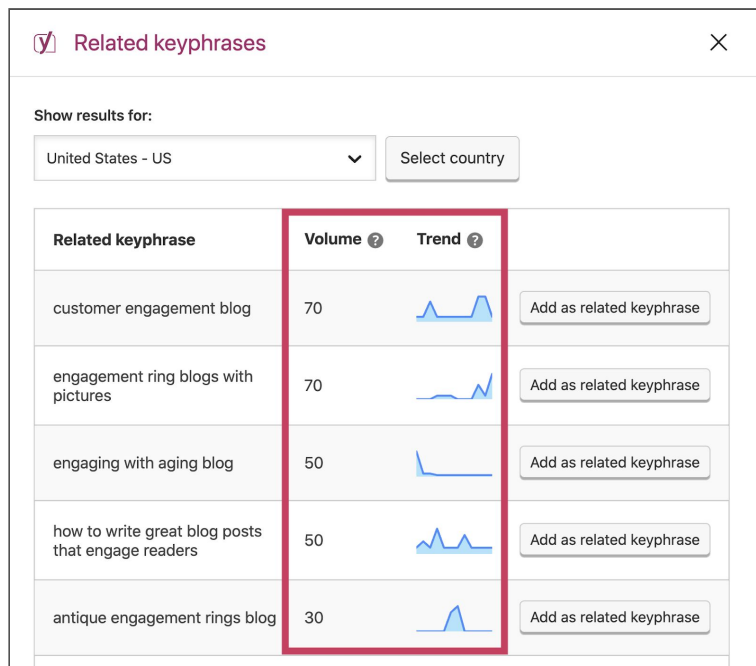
Related keyphrases

Show results for:

United States - US

Select country

| Related keyphrase | Volume ? | Trend ? | |
|---|---|---|---|
| customer engagement blog | 70 | | Add as related keyphrase |
| engagement ring blogs with pictures | 70 | | Add as related keyphrase |
| engaging with aging blog | 50 | | Add as related keyphrase |
| how to write great blog posts that engage readers | 50 | | Add as related keyphrase |
| antique engagement rings blog | 30 | | Add as related keyphrase |